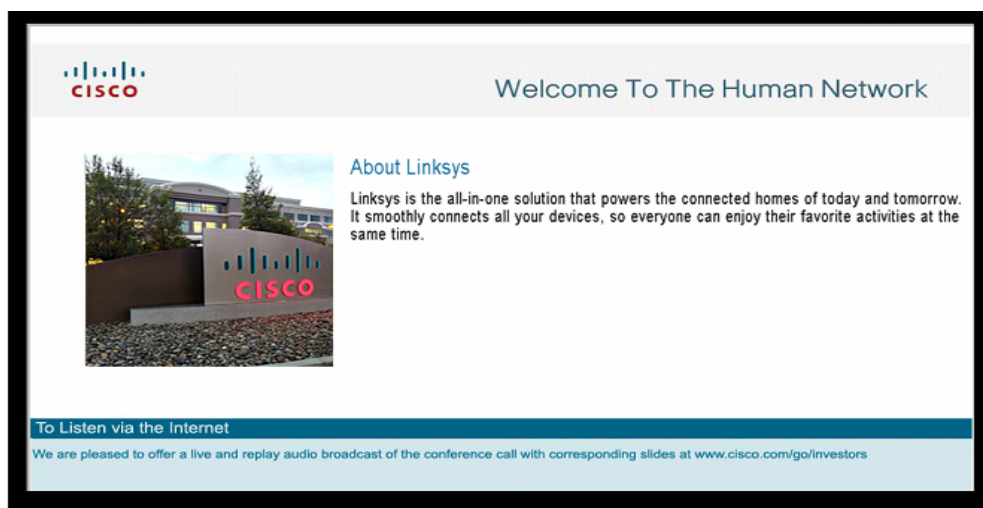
cisco

Welcome To The Human Network

cisco

About Linksys

Linksys is the all-in-one solution that powers the connected homes of today and tomorrow. It smoothly connects all your devices, so everyone can enjoy their favorite activities at the same time.

To Listen via the Internet

We are pleased to offer a live and replay audio broadcast of the conference call with corresponding slides at www.cisco.com/go/investors